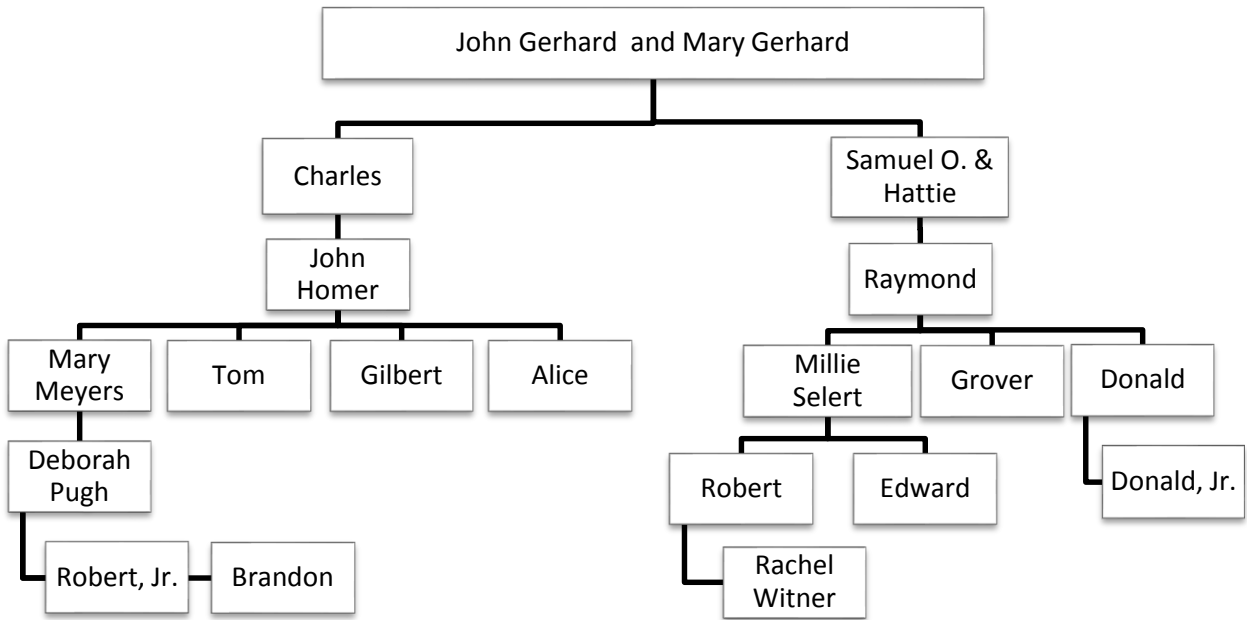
John Gerhard and Mary Gerhard

Charles

John Homer

Mary Meyers

Tom

Gilbert

Alice

Deborah Pugh

Robert, Jr.

Brandon

Samuel O. & Hattie

Raymond

Millie Selert

Grover

Donald

Robert

Edward

Donald, Jr.

Rachel Witner